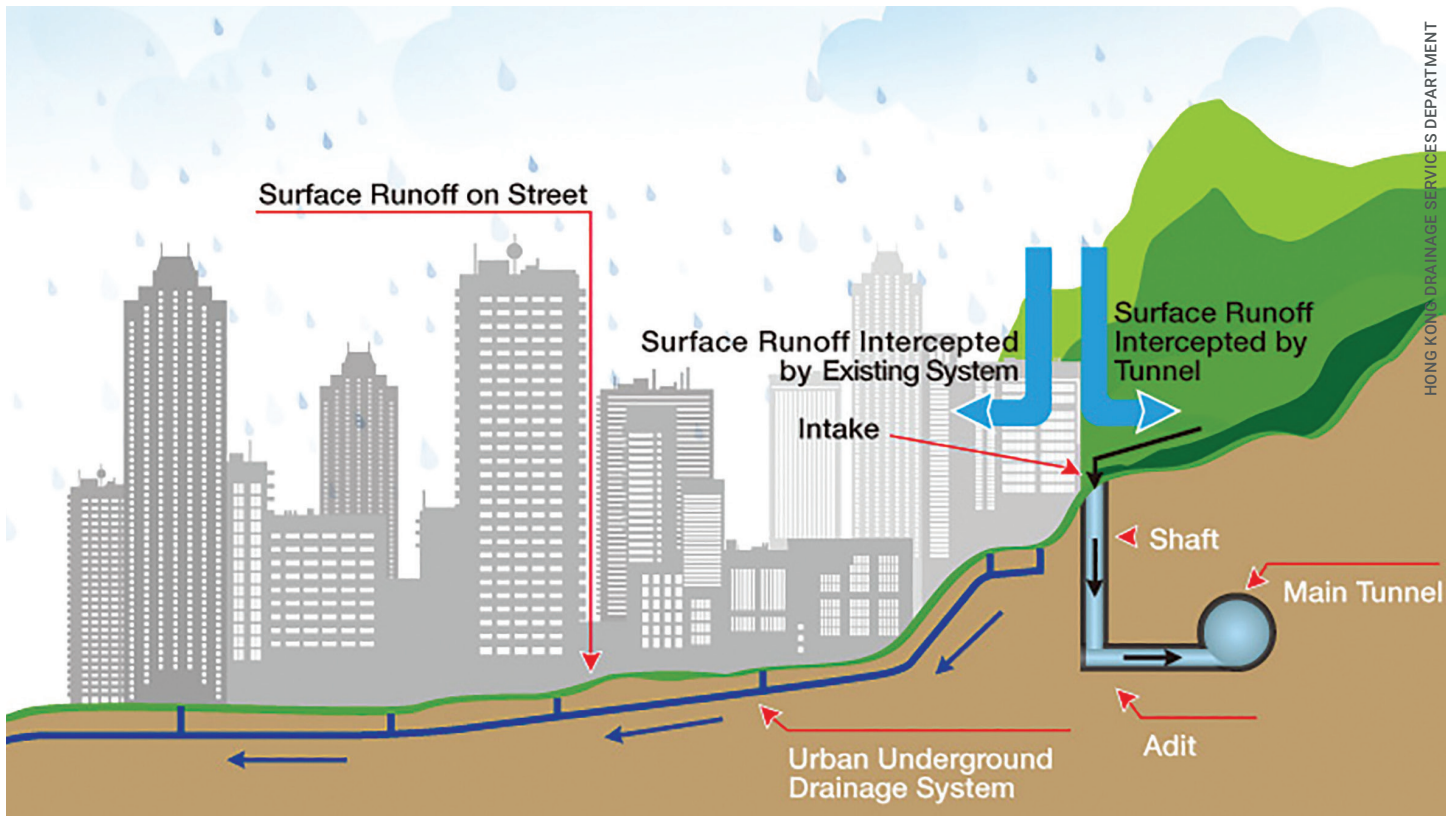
HONG KONG DRAINAGE SERVICES DEPARTMENT

Surface Runoff on Street

Surface Runoff Intercepted by Existing System

Surface Runoff Intercepted by Tunnel

Intake

Shaft

Main Tunnel

Adit

Urban Underground Drainage System